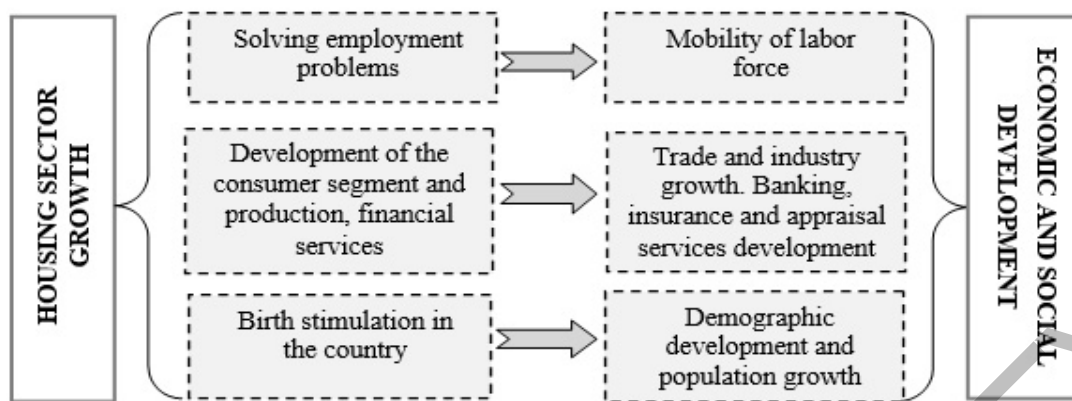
HOUSING SECTOR GROWTH

Solving employment problems

Mobility of labor force

Development of the consumer segment and production, financial services

Trade and industry growth. Banking, insurance and appraisal services development

Birth stimulation in the country

Demographic development and population growth

ECONOMIC AND SOCIAL DEVELOPMENT